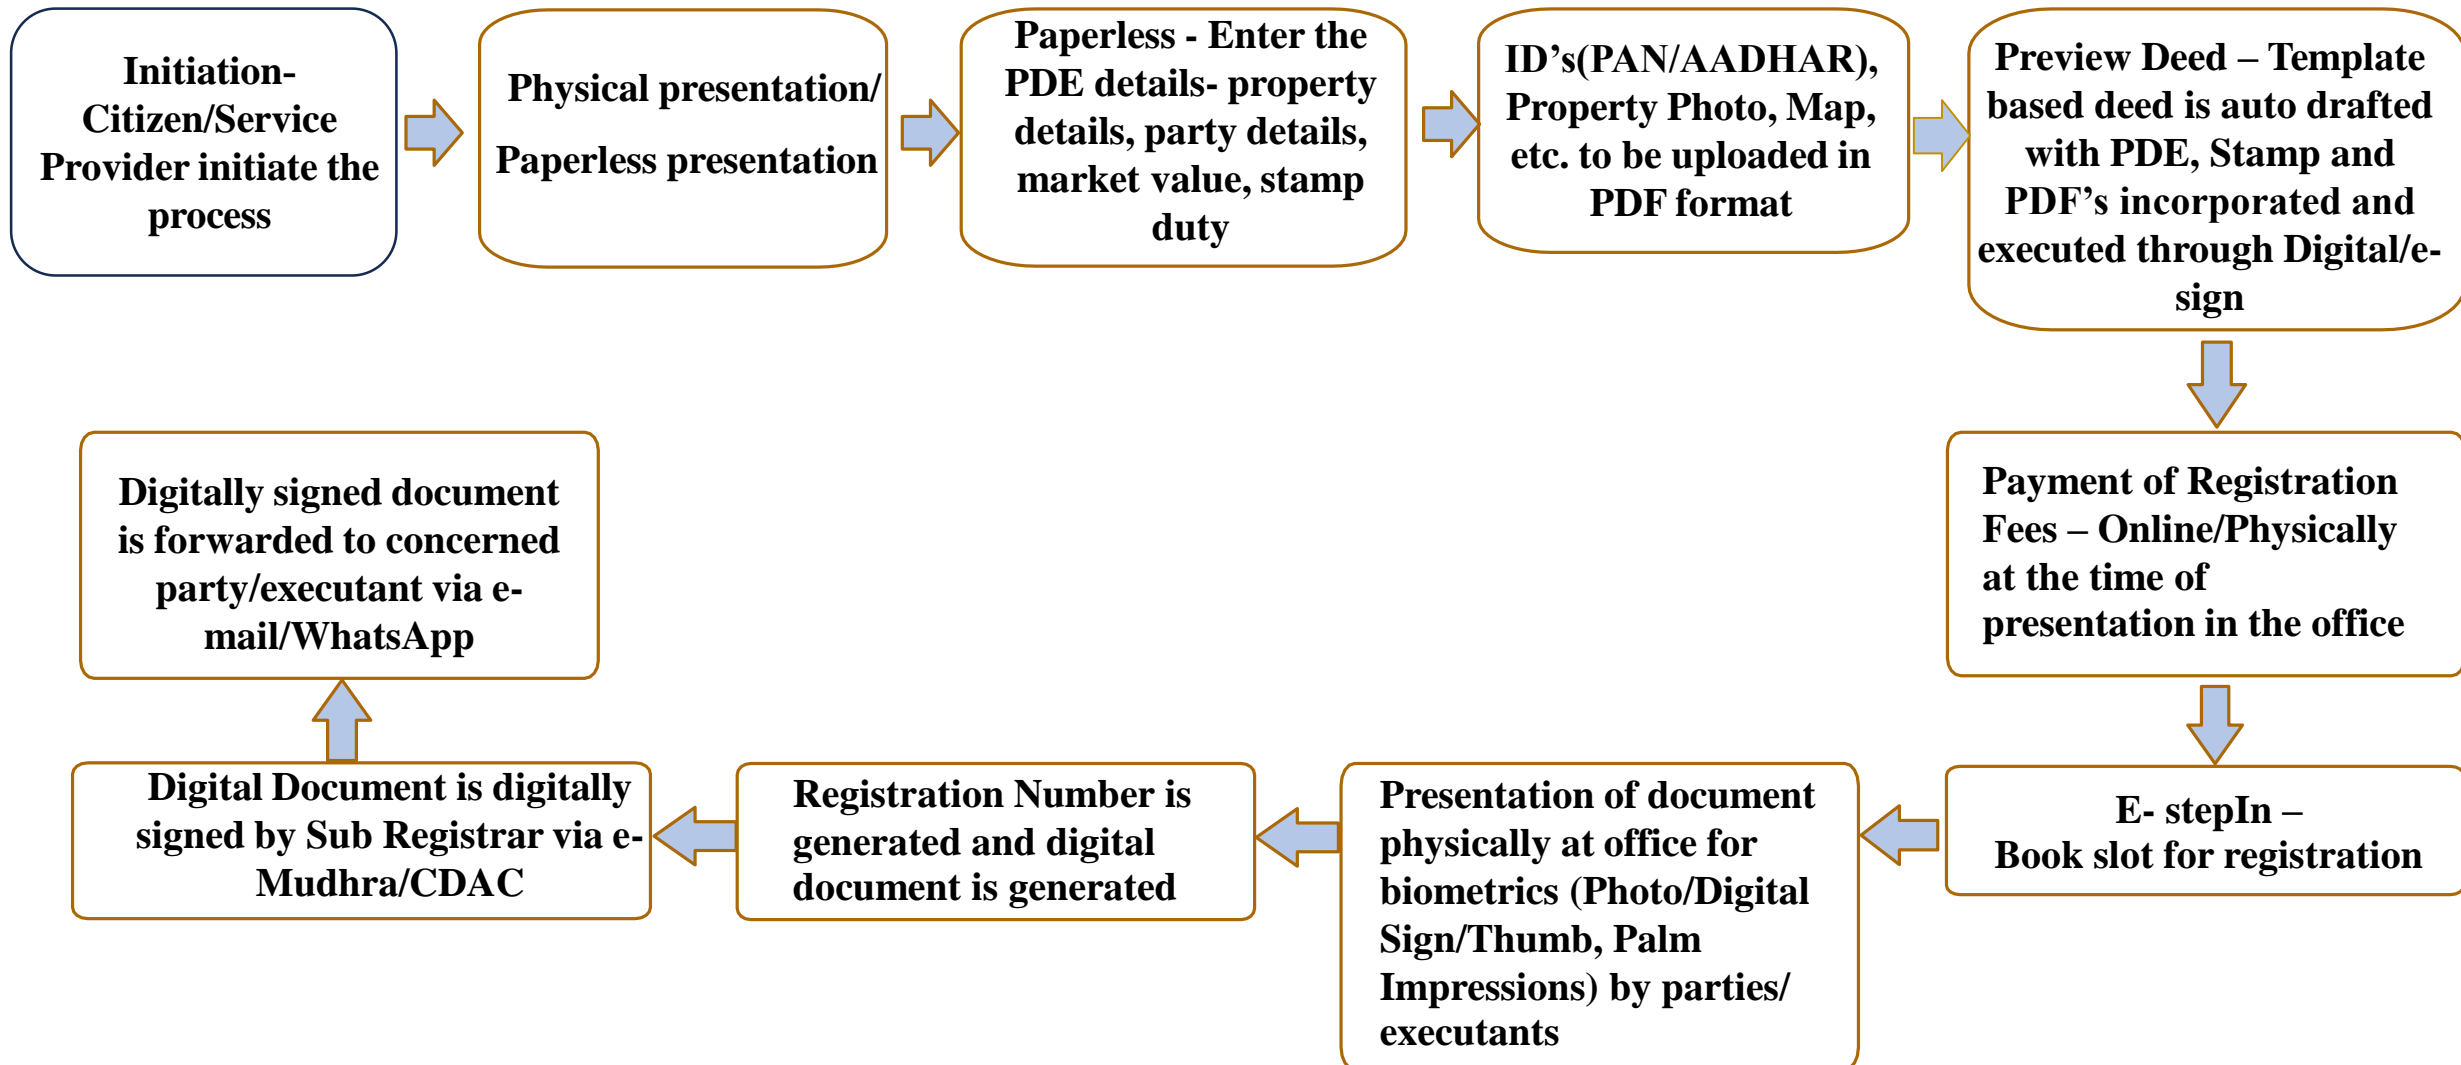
Initiation- Citizen/Service Provider initiate the process

Physical presentation/

Paperless presentation

Paperless - Enter the PDE details- property details, party details, market value, stamp duty

ID's(PAN/AADHAR), Property Photo, Map, etc. to be uploaded in PDF format

Preview Deed – Template based deed is auto drafted with PDE, Stamp and PDF's incorporated and executed through Digital/e-sign

Payment of Registration Fees – Online/Physically at the time of presentation in the office

E- stepIn –
Book slot for registration

Presentation of document physically at office for biometrics (Photo/Digital Sign/Thumb, Palm Impressions) by parties/ executants

Registration Number is generated and digital document is generated

Digital Document is digitally signed by Sub Registrar via e-Mudhra/CDAC

Digitally signed document is forwarded to concerned party/executant via e-mail/WhatsApp